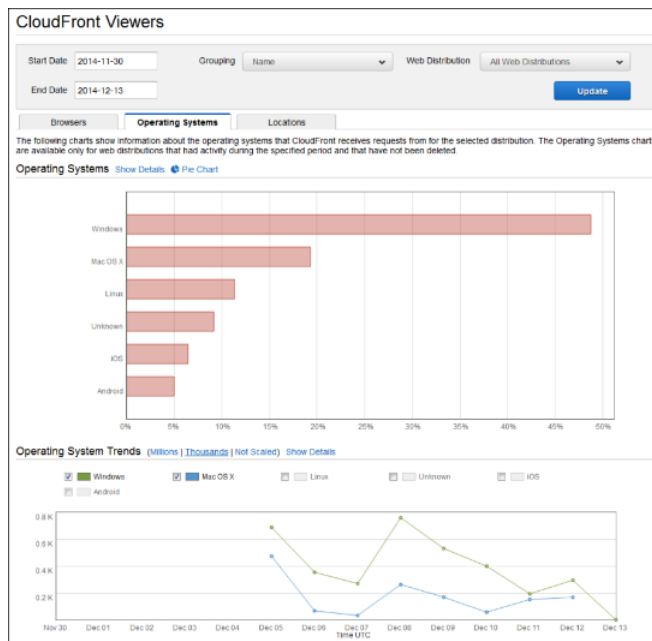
CloudFront Viewers

Start Date 2014-11-30

End Date 2014-12-13

Grouping Name

Web Distribution All Web Distributions

Update

Browsers | Operating Systems | Locations

The following charts show information about the operating systems that CloudFront receives requests from for the selected distribution. The Operating Systems chart are available only for web distributions that had activity during the specified period and that have not been deleted.

Operating Systems Show Details Pie Chart

Windows
Mac OS X
Linux
Unknown
iOS
Android

0% 5% 10% 15% 20% 25% 30% 35% 40% 45% 50%

Operating System Trends (Millions | Thousands | Not Scaled) Show Details

Windows
Mac OS X
Linux
Unknown
iOS
Android

0.8 K
0.6 K
0.4 K
0.2 K

Nov 30 Dec 01 Dec 02 Dec 03 Dec 04 Dec 05 Dec 06 Dec 07 Dec 08 Dec 09 Dec 10 Dec 11 Dec 12 Dec 13
Time UTC